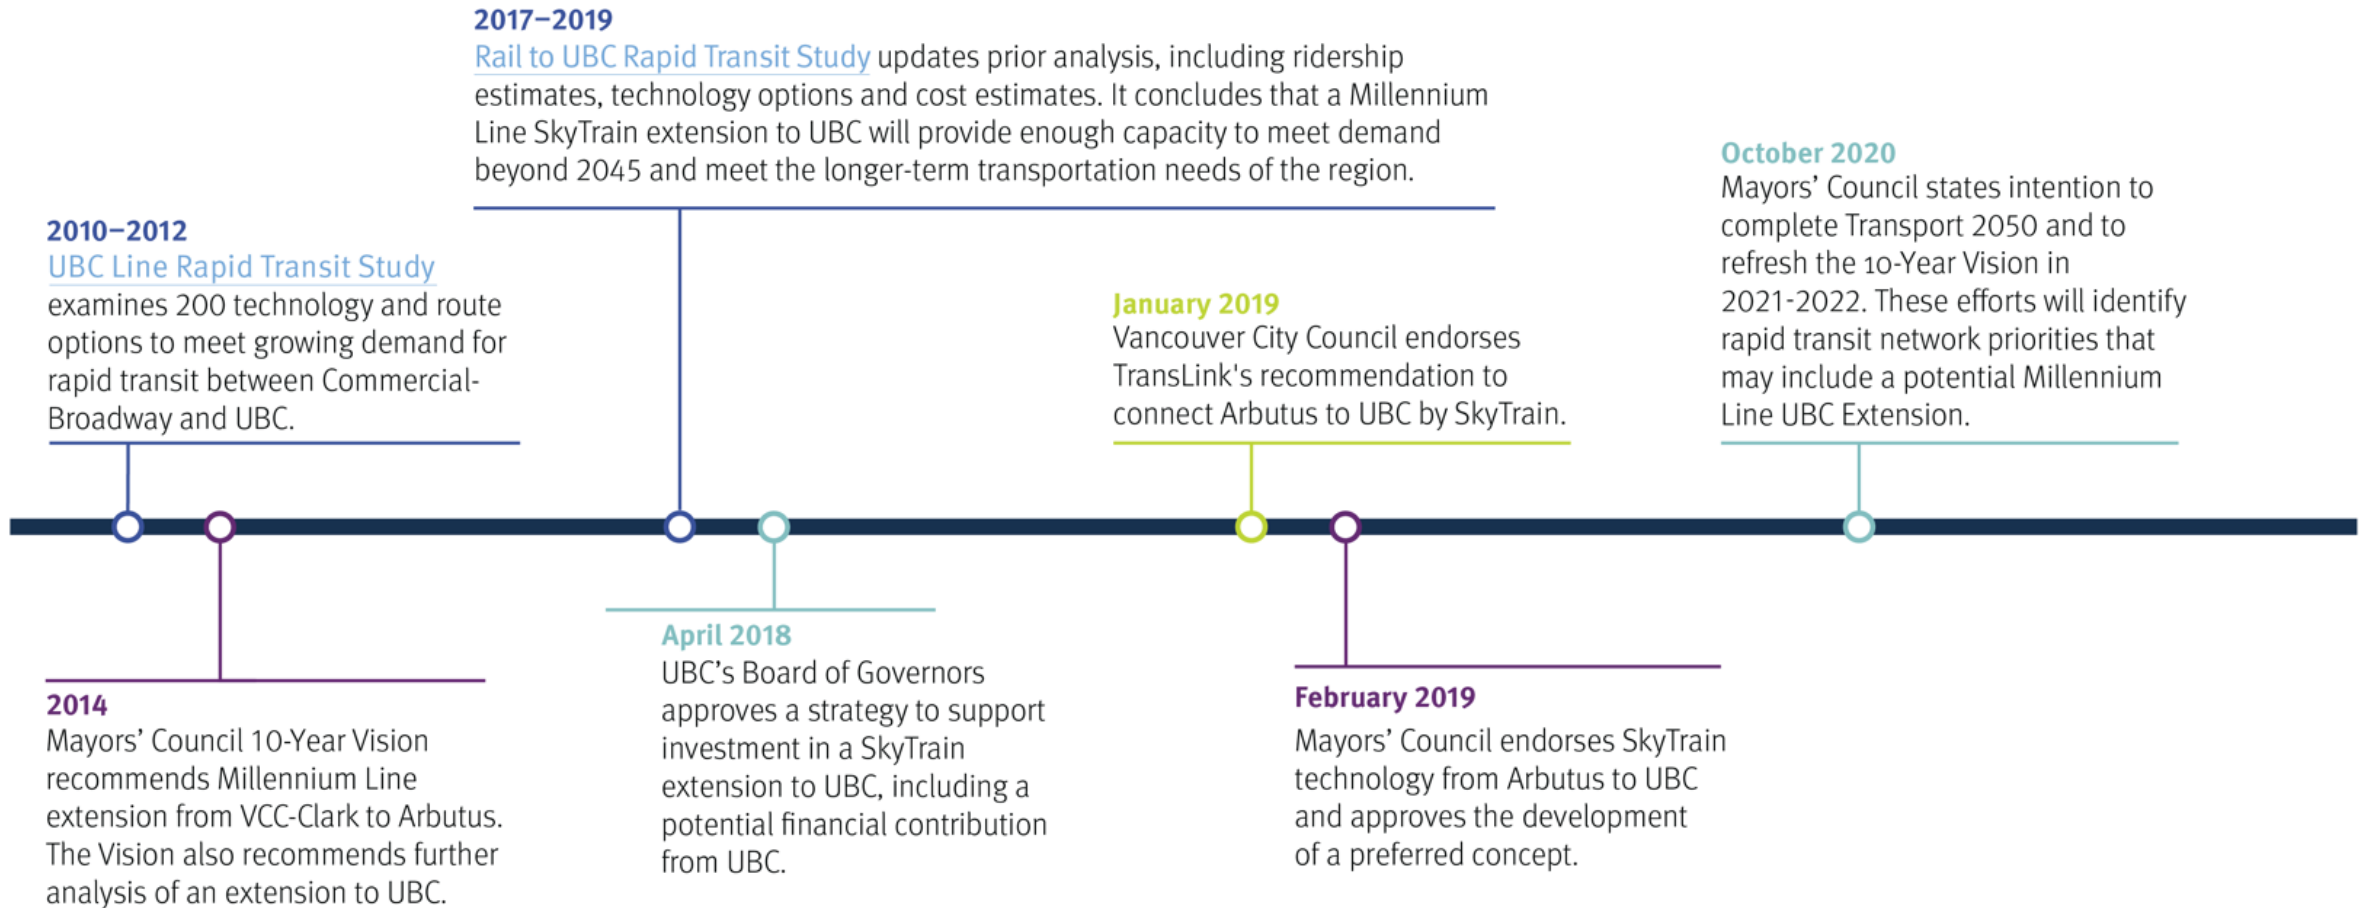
**2010–2012**
UBC Line Rapid Transit Study examines 200 technology and route options to meet growing demand for rapid transit between Commercial-Broadway and UBC.

**2014**
Mayors' Council 10-Year Vision recommends Millennium Line extension from VCC-Clark to Arbutus. The Vision also recommends further analysis of an extension to UBC.

**2017–2019**
Rail to UBC Rapid Transit Study updates prior analysis, including ridership estimates, technology options and cost estimates. It concludes that a Millennium Line SkyTrain extension to UBC will provide enough capacity to meet demand beyond 2045 and meet the longer-term transportation needs of the region.

**April 2018**
UBC's Board of Governors approves a strategy to support investment in a SkyTrain extension to UBC, including a potential financial contribution from UBC.

**January 2019**
Vancouver City Council endorses TransLink's recommendation to connect Arbutus to UBC by SkyTrain.

**February 2019**
Mayors' Council endorses SkyTrain technology from Arbutus to UBC and approves the development of a preferred concept.

**October 2020**
Mayors' Council states intention to complete Transport 2050 and to refresh the 10-Year Vision in 2021-2022. These efforts will identify rapid transit network priorities that may include a potential Millennium Line UBC Extension.